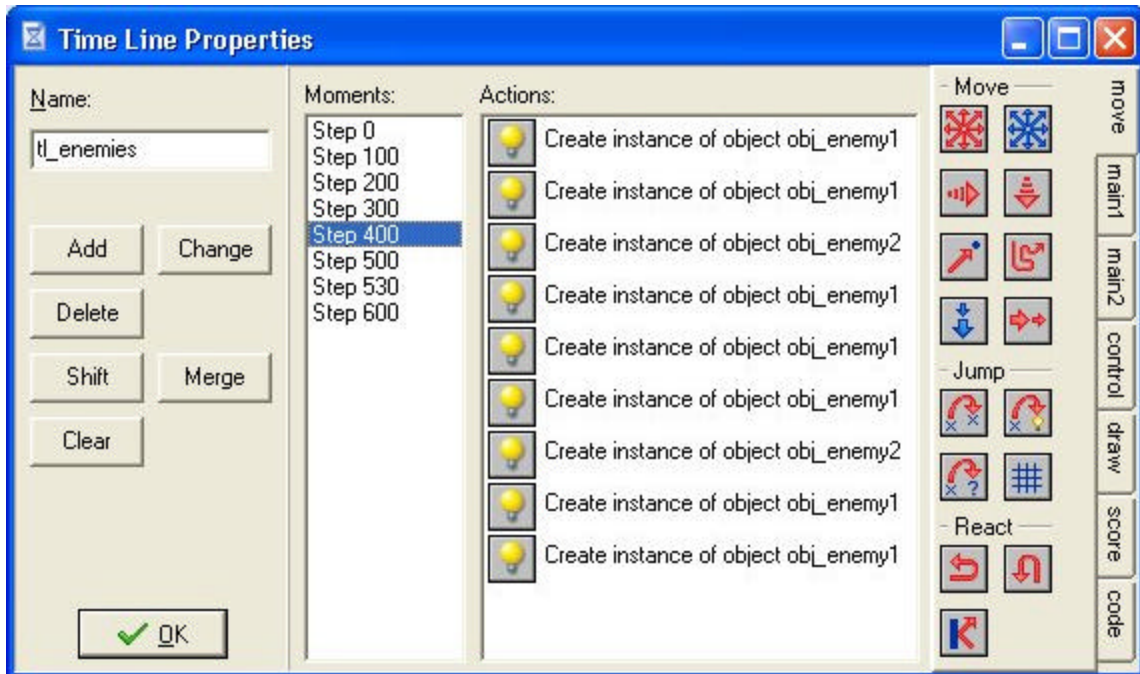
Time Line Properties

Name:
tl_enemies

Add
Change
Delete
Shift
Merge
Clear

OK

Moments:
Step 0
Step 100
Step 200
Step 300
Step 400
Step 500
Step 530
Step 600

Actions:
Create instance of object obj_enemy1
Create instance of object obj_enemy1
Create instance of object obj_enemy2
Create instance of object obj_enemy1
Create instance of object obj_enemy1
Create instance of object obj_enemy1
Create instance of object obj_enemy2
Create instance of object obj_enemy1
Create instance of object obj_enemy1

Move
Jump
React

move
main1
main2
control
draw
score
code